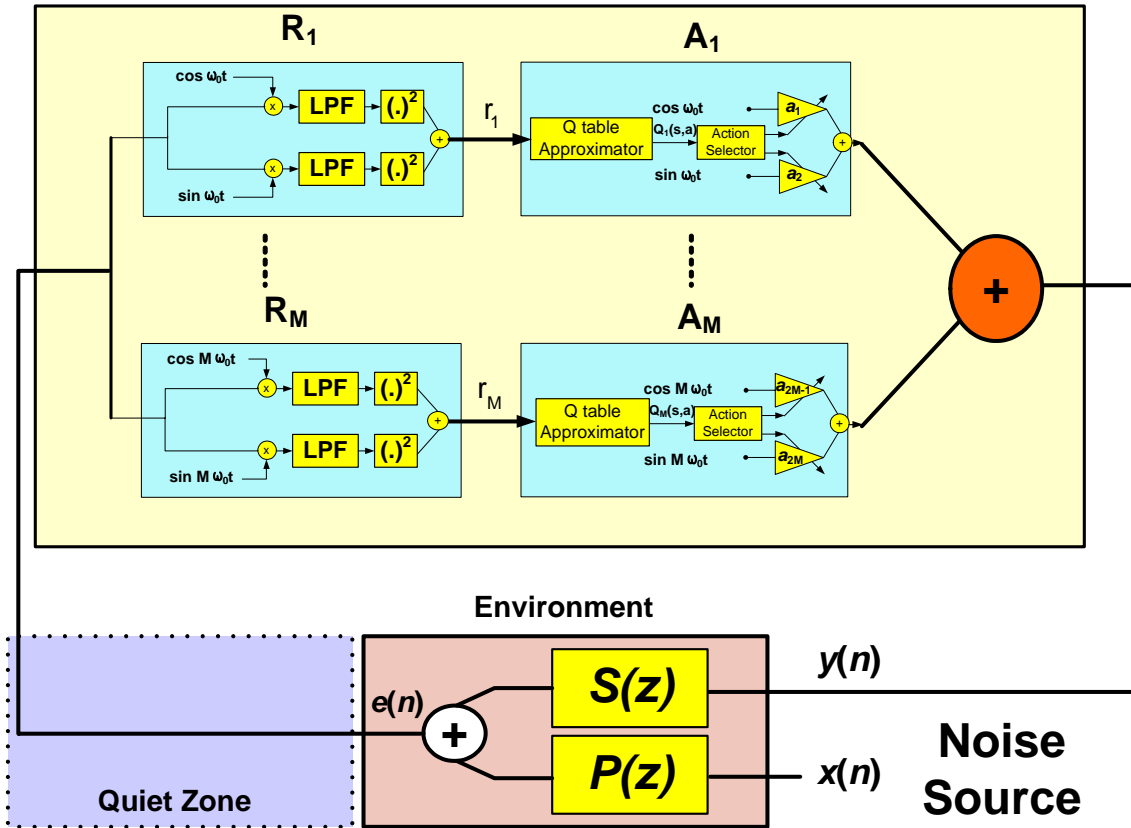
$R_1$

$A_1$

$\cos \omega_0 t$

x

LPF

$(.)^2$

+

x

LPF

$(.)^2$

$\sin \omega_0 t$

$r_1$

Q table Approximator

$\cos \omega_0 t$

$Q_1(s,a)$

Action Selector

$\sin \omega_0 t$

$a_1$

$a_2$

+

$R_M$

$A_M$

$\cos M \omega_0 t$

x

LPF

$(.)^2$

+

x

LPF

$(.)^2$

$\sin M \omega_0 t$

$r_M$

Q table Approximator

$\cos M \omega_0 t$

$Q_M(s,a)$

Action Selector

$\sin M \omega_0 t$

$a_{2M-1}$

$a_{2M}$

+

+

Environment

$e(n)$

+

S(z)

P(z)

$y(n)$

$x(n)$

Noise Source

Quiet Zone